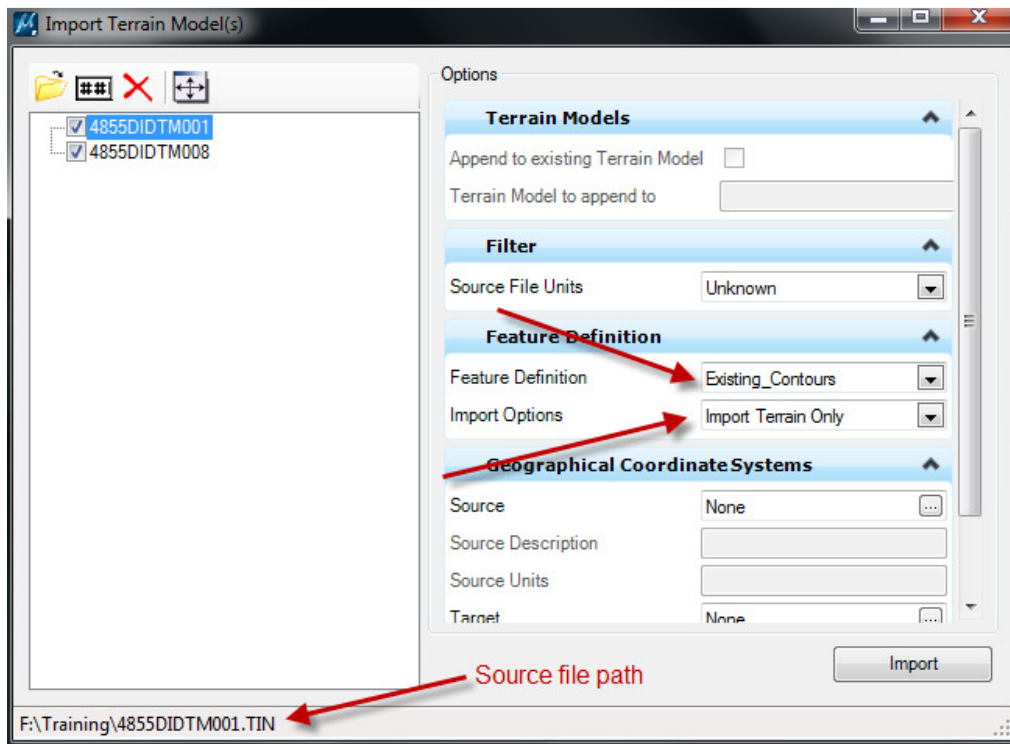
Import Terrain Model(s)

4855DIDTM001
4855DIDTM008

Options

Terrain Models
Append to existing Terrain Model
Terrain Model to append to

Filter
Source File Units | Unknown

Feature Definition
Feature Definition | Existing_Contours
Import Options | Import Terrain Only

Geographical Coordinate Systems
Source | None
Source Description
Source Units
Target | None

Import

Source file path

F:\Training\4855DIDTM001.TIN